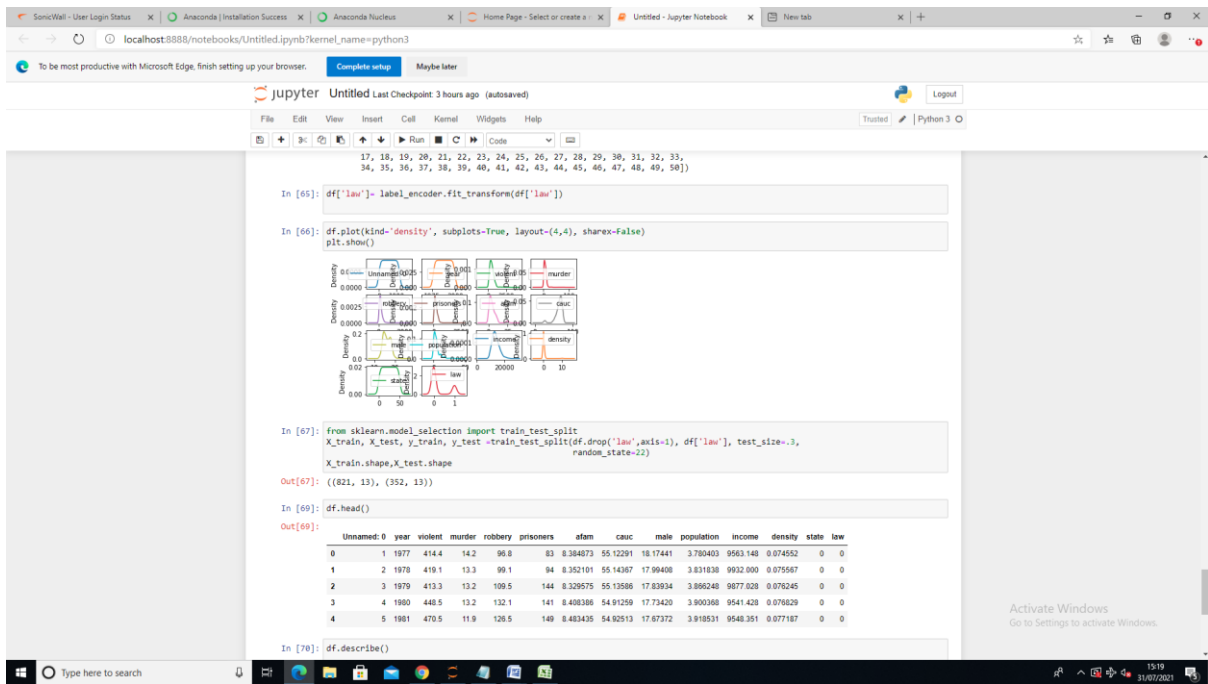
SonicWall - User Login Status | Anaconda | Installation Success | Anaconda Nucleus | Home Page - Select or create a | Untitled - Jupyter Notebook | New tab

localhost:8888/notebooks/Untitled.ipynb?kernel_name=python3

To be most productive with Microsoft Edge, finish setting up your browser. Complete setup Maybe later

jupyter Untitled Last Checkpoint: 3 hours ago (autosaved) Logout

File Edit View Insert Cell Kernel Widgets Help Trusted Python 3

Run Code

17, 18, 19, 20, 21, 22, 23, 24, 25, 26, 27, 28, 29, 30, 31, 32, 33, 34, 35, 36, 37, 38, 39, 40, 41, 42, 43, 44, 45, 46, 47, 48, 49, 50])

In [65]: df['law']= label_encoder.fit_transform(df['law'])

In [66]: df.plot(kind='density', subplots=True, layout=(4,4), sharex=False)
plt.show()

Density 0.0 Unnamed: 0 0.025 year 0.001 violent 0.05 murder 0.0000 0.000 0.000
Density 0.0025 robbery prisoners 0.1 afam 0.05 cauc 0.0000 0.000
Density 0.2 male population 0.0001 income density 0.0 0.0000 0 20000 0 10
Density 0.02 state 2 law 0.00 0 50 0 1

In [67]: from sklearn.model_selection import train_test_split
X_train, X_test, y_train, y_test =train_test_split(df.drop('law',axis=1), df['law'], test_size=.3, random_state=22)
X_train.shape,X_test.shape

Out[67]: ((821, 13), (352, 13))

In [69]: df.head()

Out[69]:

| | Unnamed: 0 | year | violent | murder | robbery | prisoners | afam | cauc | male | population | income | density | state | law |
|---|---|---|---|---|---|---|---|---|---|---|---|---|---|---|
| 0 | 1 | 1977 | 414.4 | 14.2 | 96.8 | 83 | 8.384873 | 55.12291 | 18.17441 | 3.780403 | 9563.148 | 0.074552 | 0 | 0 |
| 1 | 2 | 1978 | 419.1 | 13.3 | 99.1 | 94 | 8.352101 | 55.14367 | 17.99408 | 3.831838 | 9932.000 | 0.075567 | 0 | 0 |
| 2 | 3 | 1979 | 413.3 | 13.2 | 109.5 | 144 | 8.329575 | 55.13586 | 17.83934 | 3.866248 | 9877.028 | 0.076245 | 0 | 0 |
| 3 | 4 | 1980 | 448.5 | 13.2 | 132.1 | 141 | 8.408386 | 54.91259 | 17.73420 | 3.900368 | 9541.428 | 0.076829 | 0 | 0 |
| 4 | 5 | 1981 | 470.5 | 11.9 | 126.5 | 149 | 8.483435 | 54.92513 | 17.67372 | 3.918531 | 9548.351 | 0.077187 | 0 | 0 |

In [70]: df.describe()

Activate Windows
Go to Settings to activate Windows.

Type here to search
15:19
31/07/2021